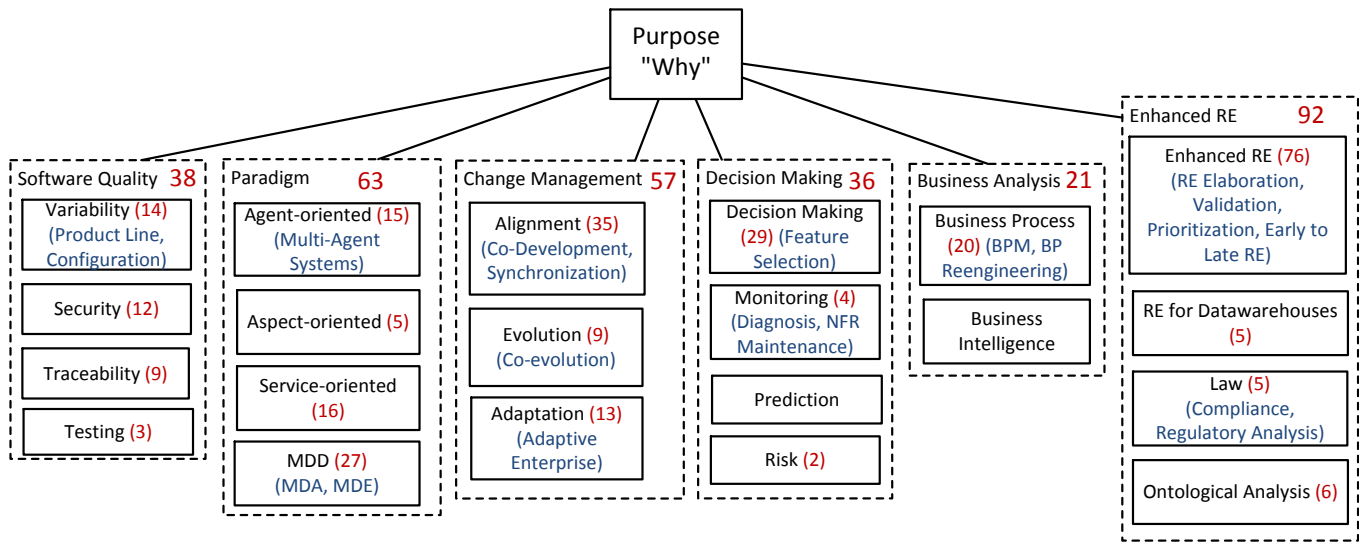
Purpose "Why"

Software Quality 38

Variability (14) (Product Line, Configuration)

Security (12)

Traceability (9)

Testing (3)

Paradigm 63

Agent-oriented (15) (Multi-Agent Systems)

Aspect-oriented (5)

Service-oriented (16)

MDD (27) (MDA, MDE)

Change Management 57

Alignment (35) (Co-Development, Synchronization)

Evolution (9) (Co-evolution)

Adaptation (13) (Adaptive Enterprise)

Decision Making 36

Decision Making (29) (Feature Selection)

Monitoring (4) (Diagnosis, NFR Maintenance)

Prediction

Risk (2)

Business Analysis 21

Business Process (20) (BPM, BP Reengineering)

Business Intelligence

Enhanced RE 92

Enhanced RE (76) (RE Elaboration, Validation, Prioritization, Early to Late RE)

RE for Datawarehouses (5)

Law (5) (Compliance, Regulatory Analysis)

Ontological Analysis (6)